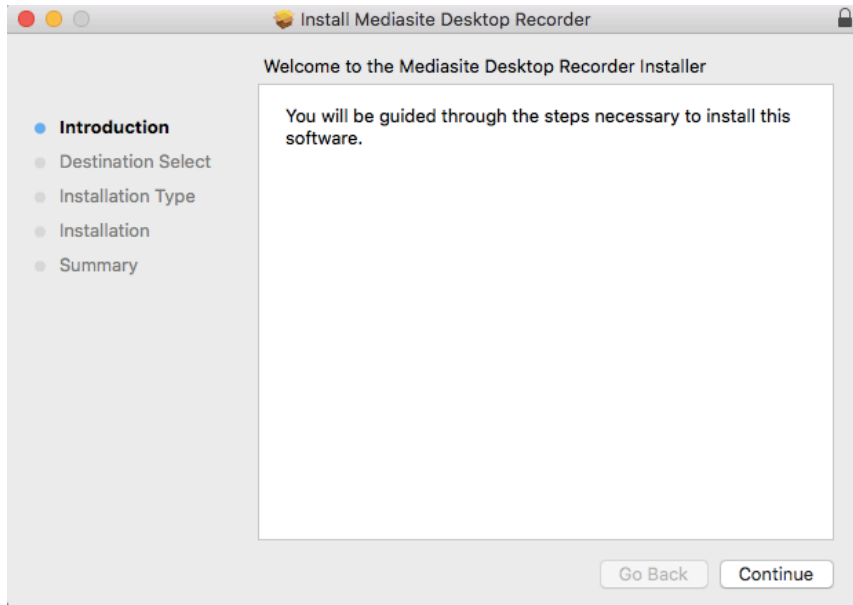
Install Mediasite Desktop Recorder

Welcome to the Mediasite Desktop Recorder Installer

Introduction
Destination Select
Installation Type
Installation
Summary

You will be guided through the steps necessary to install this software.

Go Back
Continue